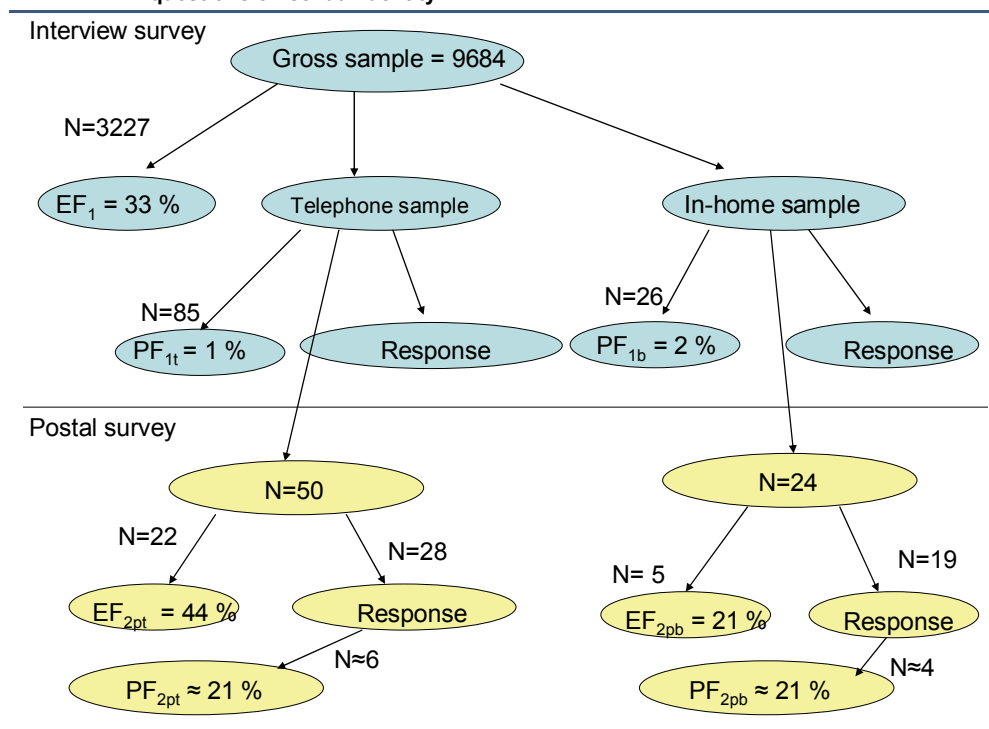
Interview survey

Gross sample = 9684

N=3227

$EF_1$ = 33 %

Telephone sample

In-home sample

N=85

$PF_{1t}$ = 1 %

Response

N=26

$PF_{1b}$ = 2 %

Response

Postal survey

N=50

N=24

N=22

N=28

N= 5

N=19

$EF_{2pt}$ = 44 %

Response

$EF_{2pb}$ = 21 %

Response

N≈6

N≈4

$PF_{2pt}$ ≈ 21 %

$PF_{2pb}$ ≈ 21 %